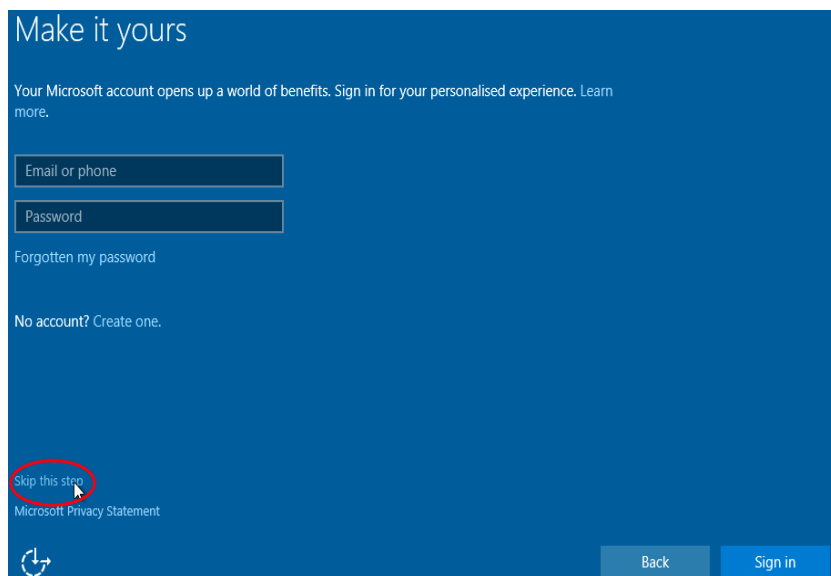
Make it yours

Your Microsoft account opens up a world of benefits. Sign in for your personalised experience. Learn more.

Email or phone

Password

Forgotten my password

No account? Create one.

Skip this step

Microsoft Privacy Statement

Back

Sign in